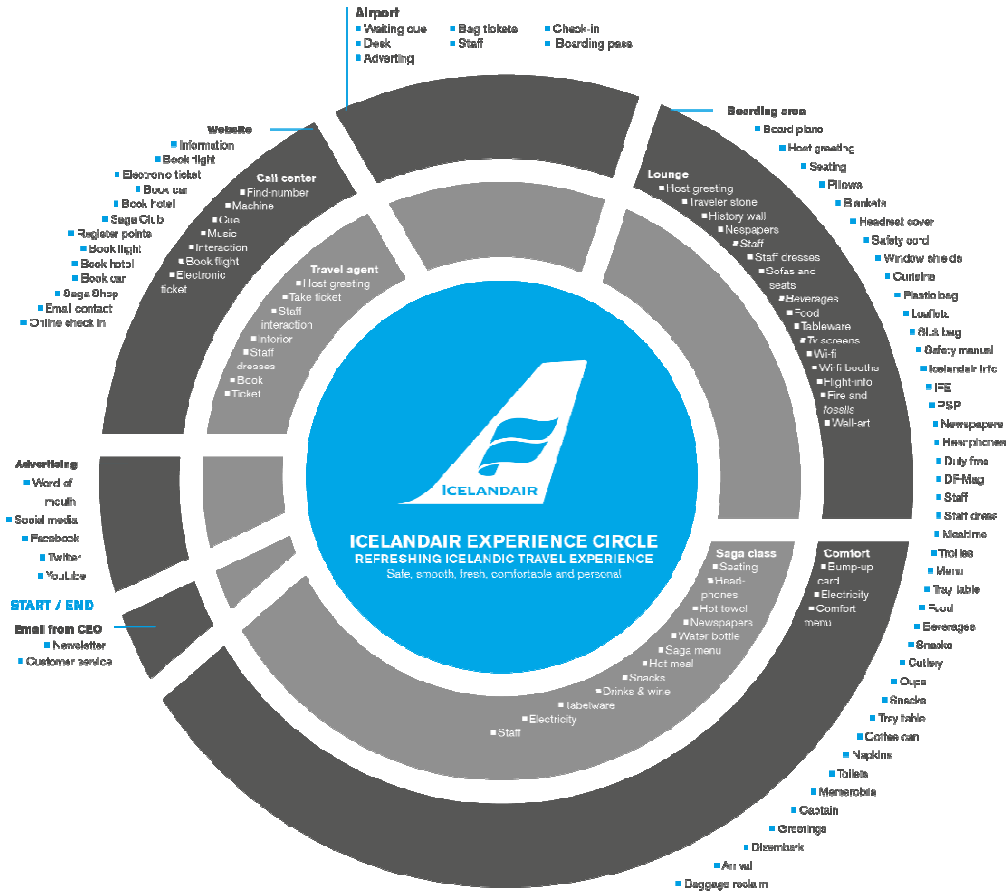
Airport
Waiting que
Desk
Adverting
Bag tickets
Staff
Check-in
Boarding pass

Boarding area
Board plane
Host greeting
Seating
Pillows
Blankets
Headrest cover
Safety card
Window shades
Cuisine
Plastic bag
Leaflets
SLS bag
Safety manual
Icelandair info
IFE
PSP
Newspapers
Heardphones
Duty free
DF-Mag
Staff
Staff dress
Mealtime
Trolles
Menu
Tray table
Food
Beverages
Snacks
Cutlery
Cups
Snacks
Tray table
Coffee can
Napkins
Toilets
Memorabia
Captain
Greetings
Disembark
Arrival
Baggage reclaim

Website
Information
Book flight
Electronic ticket
Book car
Book hotel
Saga Club
Register points
Book flight
Book hotel
Book car
Saga Shop
Email contact
Online check in

Call center
Find-number
Machine
Que
Music
Interaction
Book flight
Electronic ticket

Lounge
Host greeting
Traveler stone
History wall
Nespapers
Staff
Staff dresses
Sofas and seats
Beverages
Food
Tableware
Tv screens
Wi-fi
Wi-fi booths
Flight-info
Fire and fossils
Wall-art

Travel agent
Host greeting
Take ticket
Staff interaction
Interior
Staff dresses
Book
Ticket

Advertising
Word of mouth
Social media
Facebook
Twitter
YouTube

START / END

Email from CEO
Newsletter
Customer service

ICELANDAIR

ICELANDAIR EXPERIENCE CIRCLE
REFRESHING ICELANDIC TRAVEL EXPERIENCE
Safe, smooth, fresh, comfortable and personal

Saga class
Seating
Head-phones
Hot towel
Newspapers
Water bottle
Saga menu
Hot meal
Snacks
Drinks & wine
Tableware
Electricity
Staff

Comfort
Bump-up card
Electricity
Comfort menu